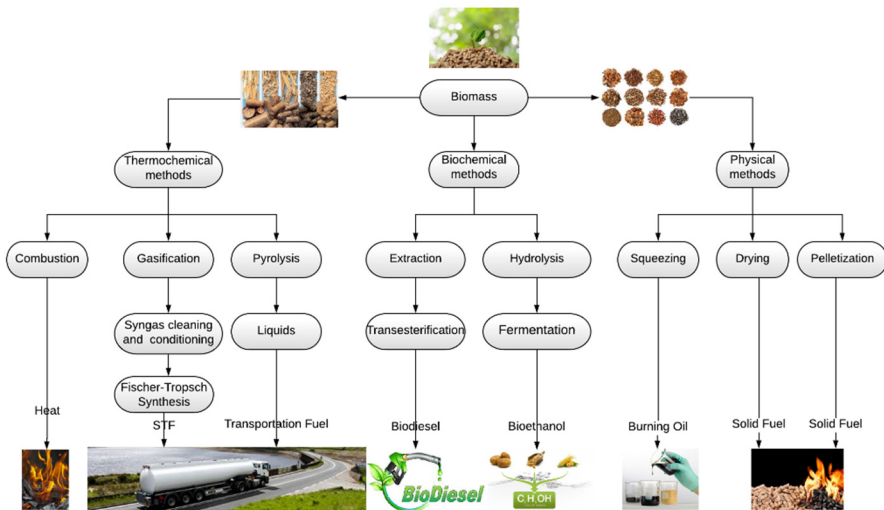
Biomass

Thermochemical methods

Biochemical methods

Physical methods

Combustion

Gasification

Pyrolysis

Extraction

Hydrolysis

Squeezing

Drying

Pelletization

Syngas cleaning and conditioning

Liquids

Transesterification

Fermentation

Fischer-Tropsch Synthesis

Heat

STF

Transportation Fuel

Biodiesel

Bioethanol

Burning Oil

Solid Fuel

Solid Fuel

BioDiesel

$C_2H_5OH$